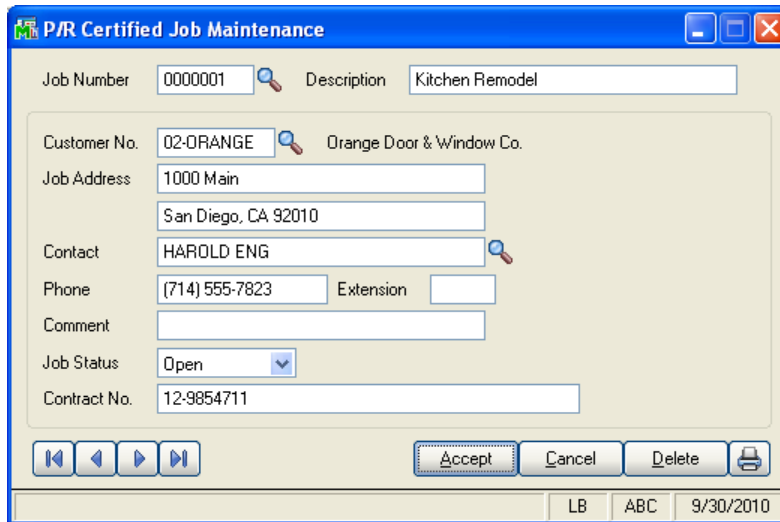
P/R Certified Job Maintenance

Job Number 0000001 Description Kitchen Remodel

Customer No. 02-ORANGE Orange Door & Window Co.

Job Address 1000 Main

San Diego, CA 92010

Contact HAROLD ENG

Phone (714) 555-7823 Extension

Comment

Job Status Open

Contract No. 12-9854711

Accept Cancel Delete

LB ABC 9/30/2010